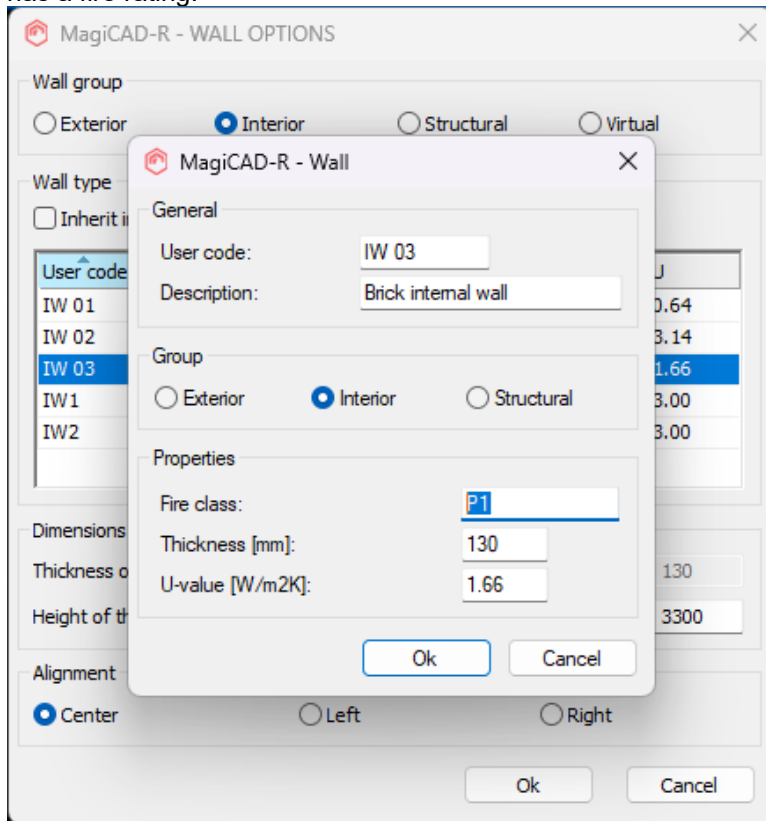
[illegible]

MagiCAD-R - WALL OPTIONS

Wall group

Exterior Interior Structural Virtual

Wall type

Inherit i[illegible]

| User code | U |
|---|---|
| IW 01 | 0.64 |
| IW 02 | 3.14 |
| IW 03 | 1.66 |
| IW1 | 3.00 |
| IW2 | 3.00 |

Dimensions

Thickness o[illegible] 130

Height of th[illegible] 3300

Alignment

Center Left Right

Ok Cancel

MagiCAD-R - Wall

General

User code: IW 03

Description: Brick internal wall

Group

Exterior Interior Structural

Properties

Fire class: P1

Thickness [mm]: 130

U-value [W/m2K]: 1.66

Ok Cancel